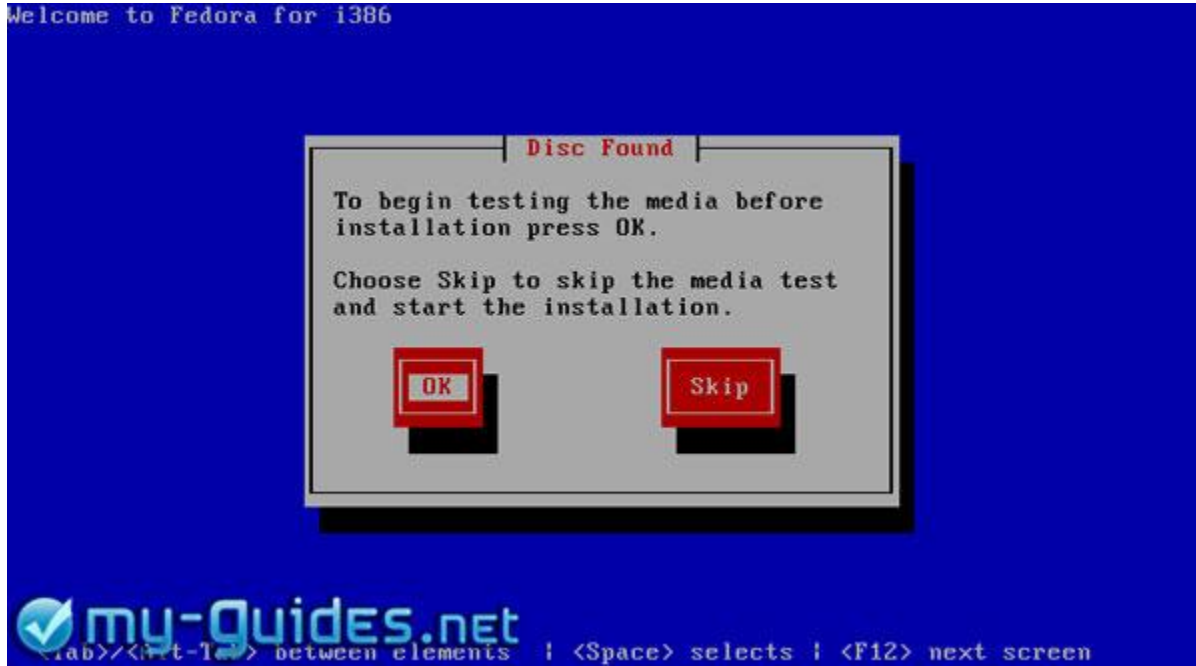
Welcome to Fedora for i386

Disc Found

To begin testing the media before installation press OK.

Choose Skip to skip the media test and start the installation.

OK

Skip

my-Guides.net

<Tab>/<Alt-Tab> between elements | <Space> selects | <F12> next screen